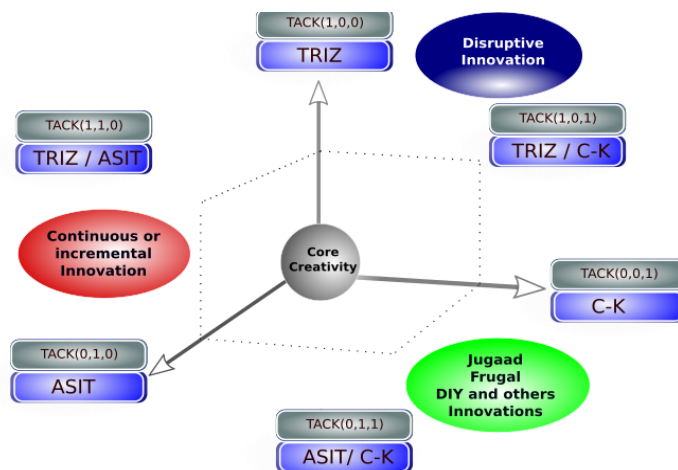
TACK(1,0,0)
TRIZ

Disruptive Innovation

TACK(1,1,0)
TRIZ / ASIT

TACK(1,0,1)
TRIZ / C-K

Continuous or incremental Innovation

Core Creativity

TACK(0,0,1)
C-K

TACK(0,1,0)
ASIT

Jugaad
Frugal
DIY and others
Innovations

TACK(0,1,1)
ASIT/ C-K